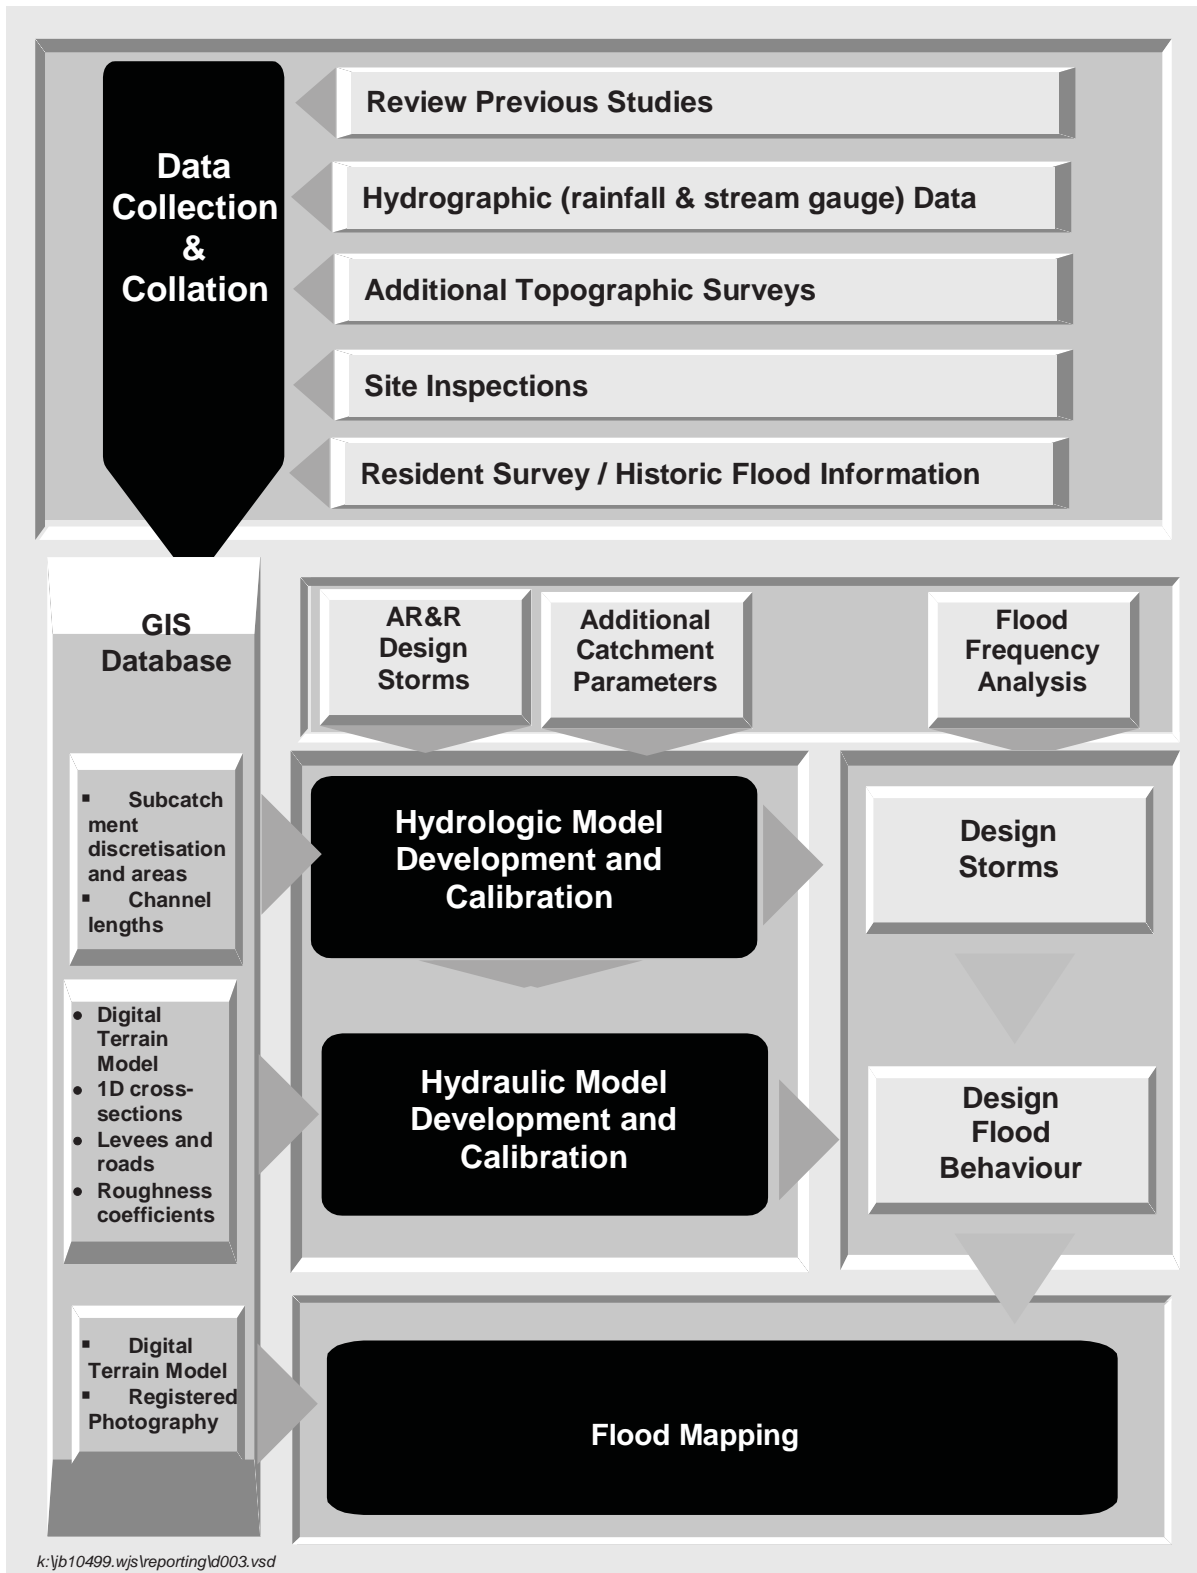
Data Collection & Collation

Review Previous Studies

Hydrographic (rainfall & stream gauge) Data

Additional Topographic Surveys

Site Inspections

Resident Survey / Historic Flood Information

GIS Database

AR&R Design Storms

Additional Catchment Parameters

Flood Frequency Analysis

▪ Subcatchment discretisation and areas
▪ Channel lengths

Hydrologic Model Development and Calibration

Design Storms

• Digital Terrain Model
• 1D cross-sections
• Levees and roads
• Roughness coefficients

Hydraulic Model Development and Calibration

Design Flood Behaviour

▪ Digital Terrain Model
▪ Registered Photography

Flood Mapping

k:\jb10499.wjs\reporting\d003.vsd